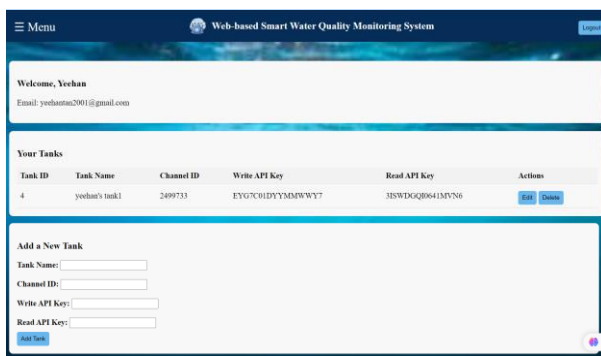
☰ Menu

Web-based Smart Water Quality Monitoring System

Logout

Welcome, Yeehan

Email: yeehantan2001@gmail.com

Your Tanks

| Tank ID | Tank Name | Channel ID | Write API Key | Read API Key | Actions |
|---|---|---|---|---|---|
| 4 | yeehan's tank1 | 2499733 | EYG7C01DYYMMWWY7 | 3ISWDGQI0641MVN6 | Edit Delete |

Add a New Tank

Tank Name:

Channel ID:

Write API Key:

Read API Key:

Add Tank